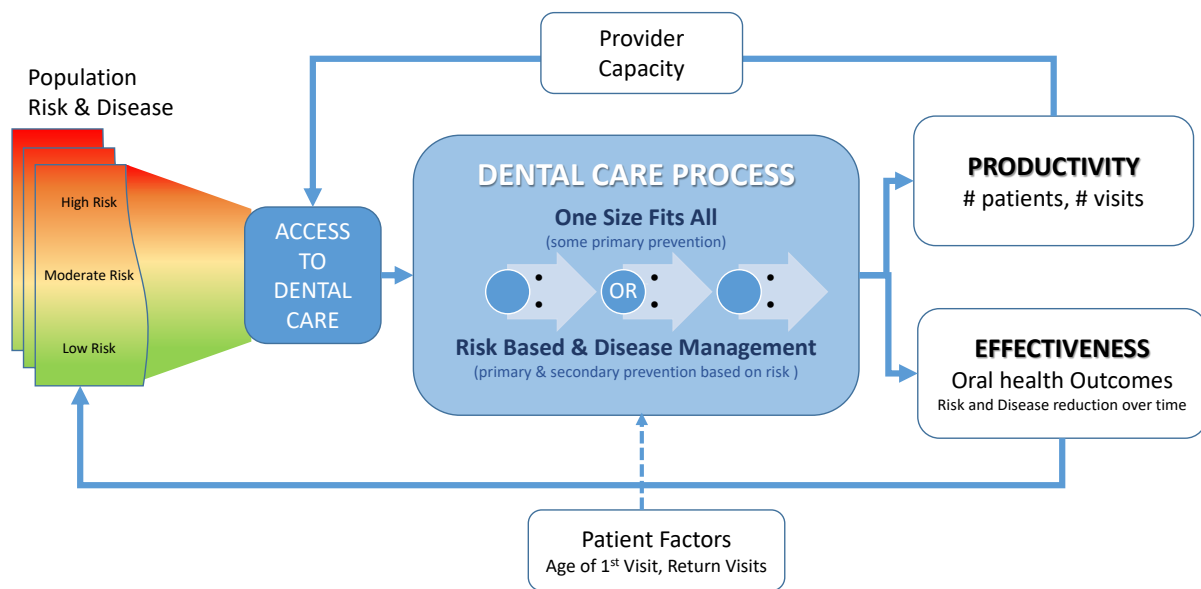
Provider Capacity

Population Risk & Disease

High Risk

Moderate Risk

Low Risk

ACCESS TO DENTAL CARE

DENTAL CARE PROCESS

One Size Fits All

(some primary prevention)

OR

Risk Based & Disease Management

(primary & secondary prevention based on risk )

PRODUCTIVITY

# patients, # visits

EFFECTIVENESS

Oral health Outcomes

Risk and Disease reduction over time

Patient Factors

Age of 1$^{st}$ Visit, Return Visits